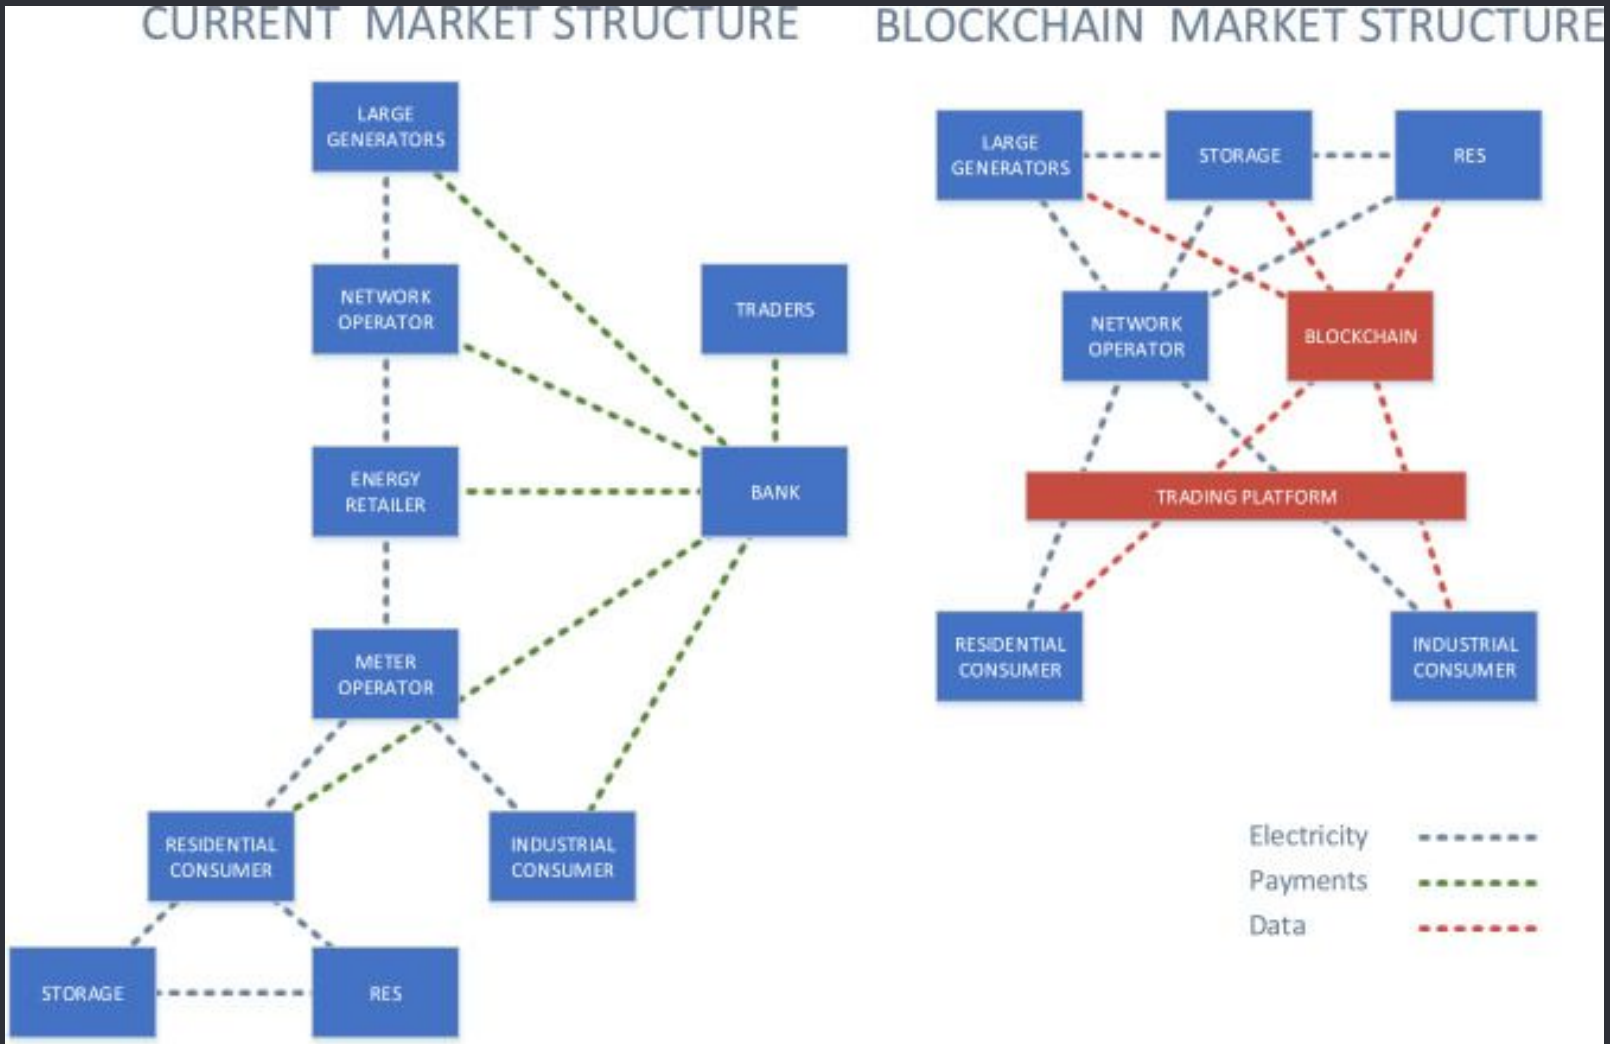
CURRENT MARKET STRUCTURE

LARGE GENERATORS

NETWORK OPERATOR

TRADERS

ENERGY RETAILER

BANK

METER OPERATOR

RESIDENTIAL CONSUMER

INDUSTRIAL CONSUMER

STORAGE

RES

BLOCKCHAIN MARKET STRUCTURE

LARGE GENERATORS

STORAGE

RES

NETWORK OPERATOR

BLOCKCHAIN

TRADING PLATFORM

RESIDENTIAL CONSUMER

INDUSTRIAL CONSUMER

Electricity

Payments

Data